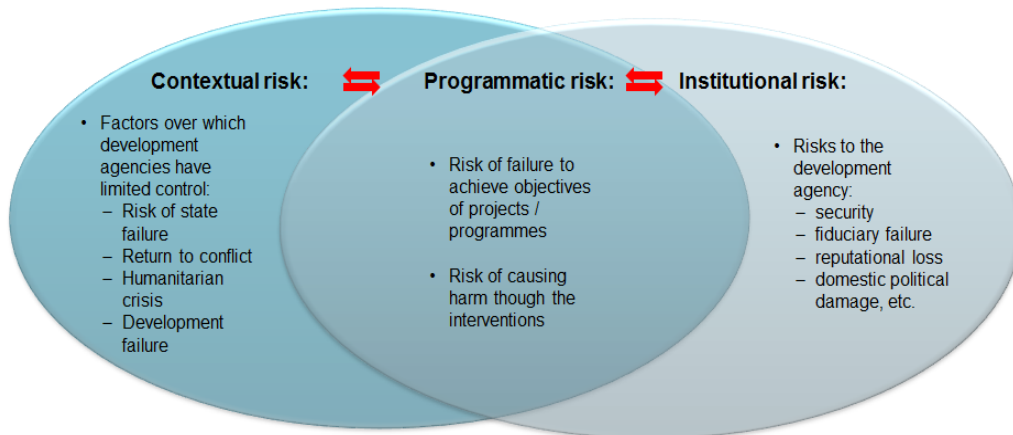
Contextual risk:

• Factors over which development agencies have limited control:
– Risk of state failure
– Return to conflict
– Humanitarian crisis
– Development failure

Programmatic risk:

• Risk of failure to achieve objectives of projects / programmes

• Risk of causing harm though the interventions

Institutional risk:

• Risks to the development agency:
– security
– fiduciary failure
– reputational loss
– domestic political damage, etc.